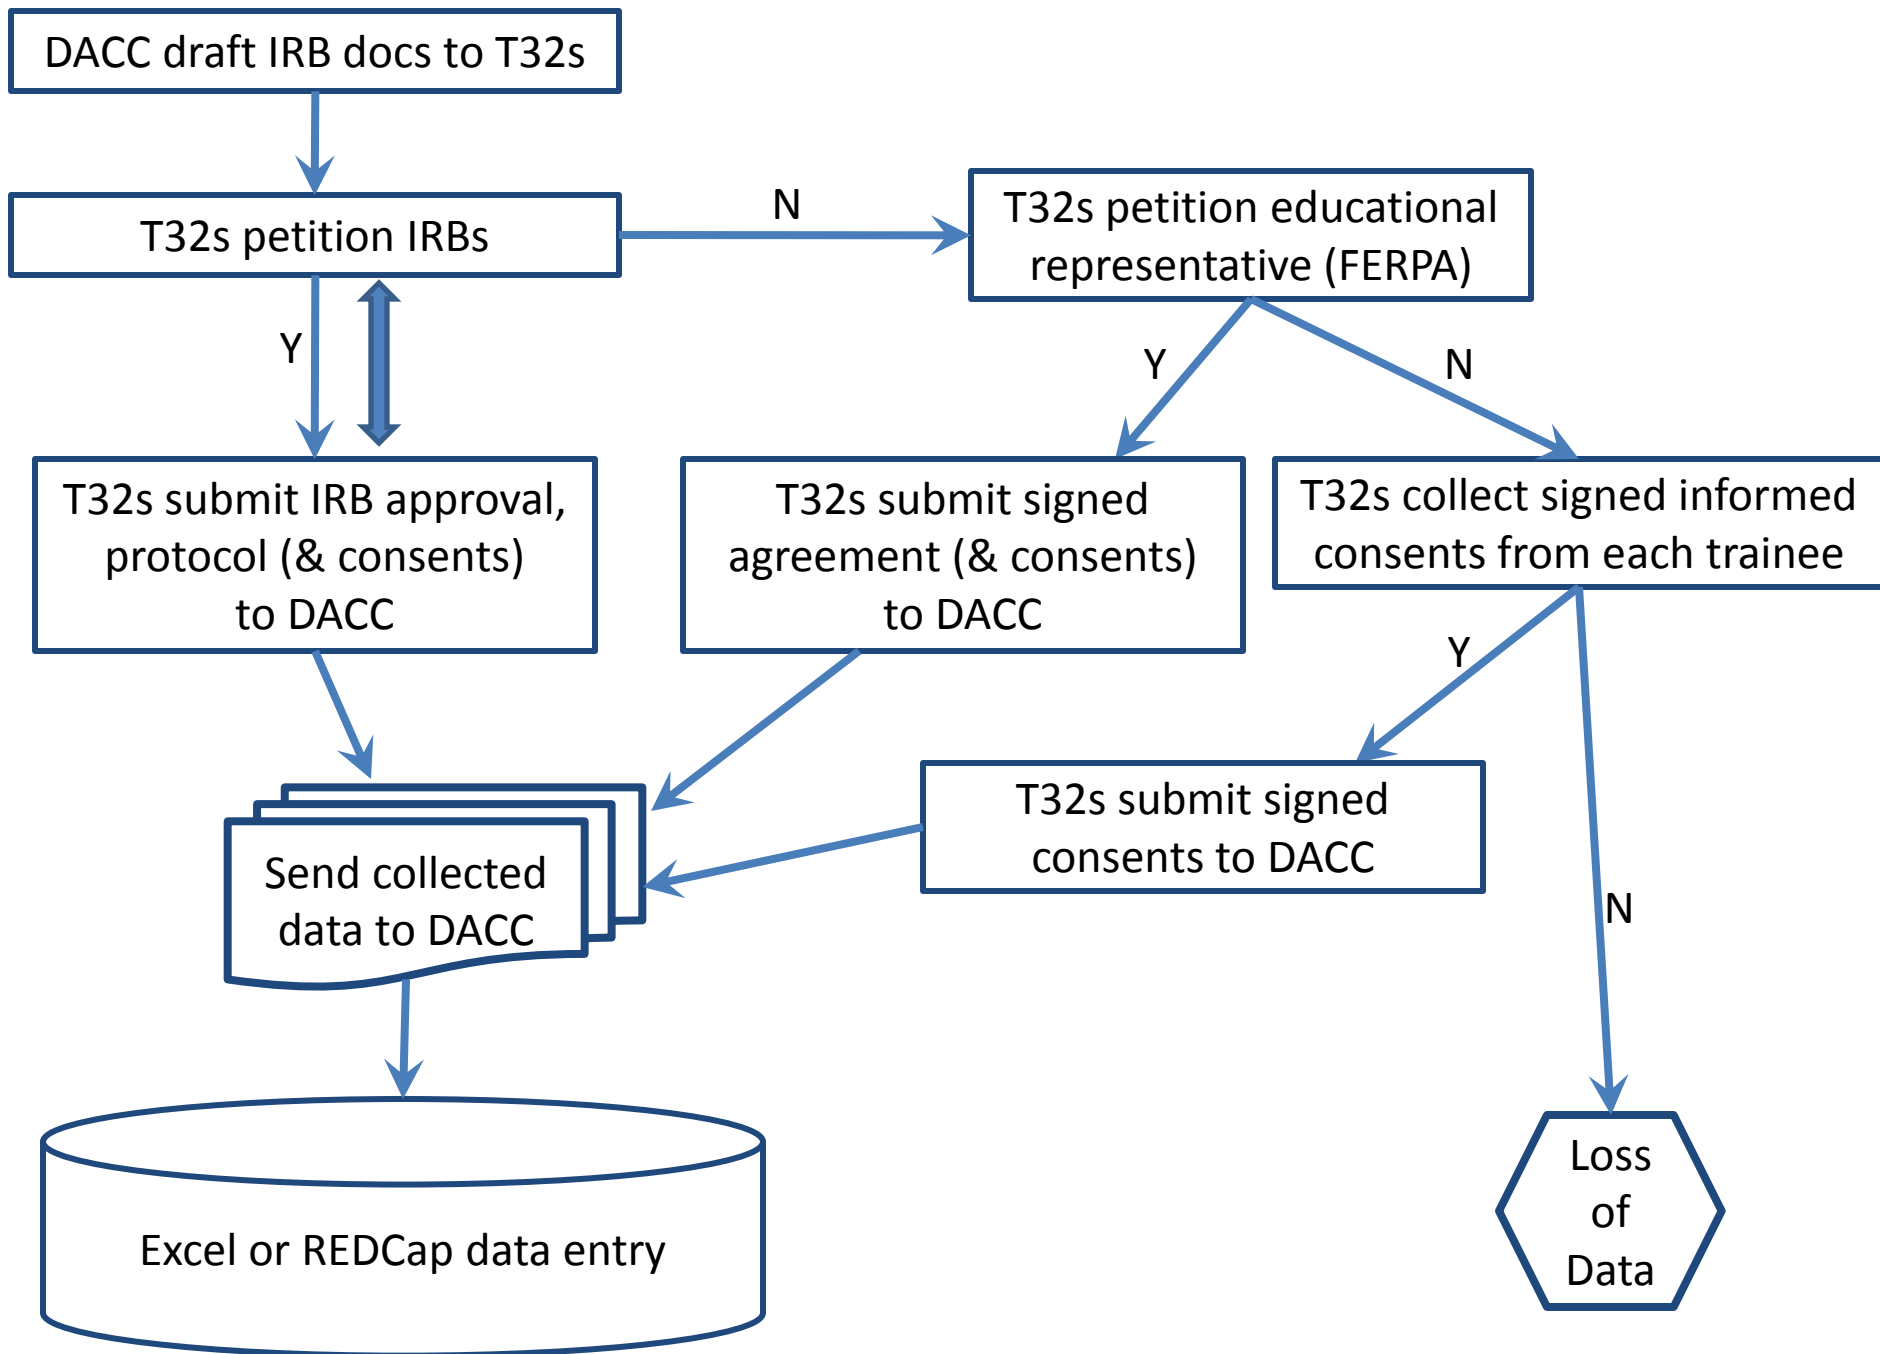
DACC draft IRB docs to T32s

T32s petition IRBs

N

T32s petition educational representative (FERPA)

Y

Y

N

T32s submit IRB approval, protocol (& consents) to DACC

T32s submit signed agreement (& consents) to DACC

T32s collect signed informed consents from each trainee

Y

T32s submit signed consents to DACC

Send collected data to DACC

N

Excel or REDCap data entry

Loss of Data